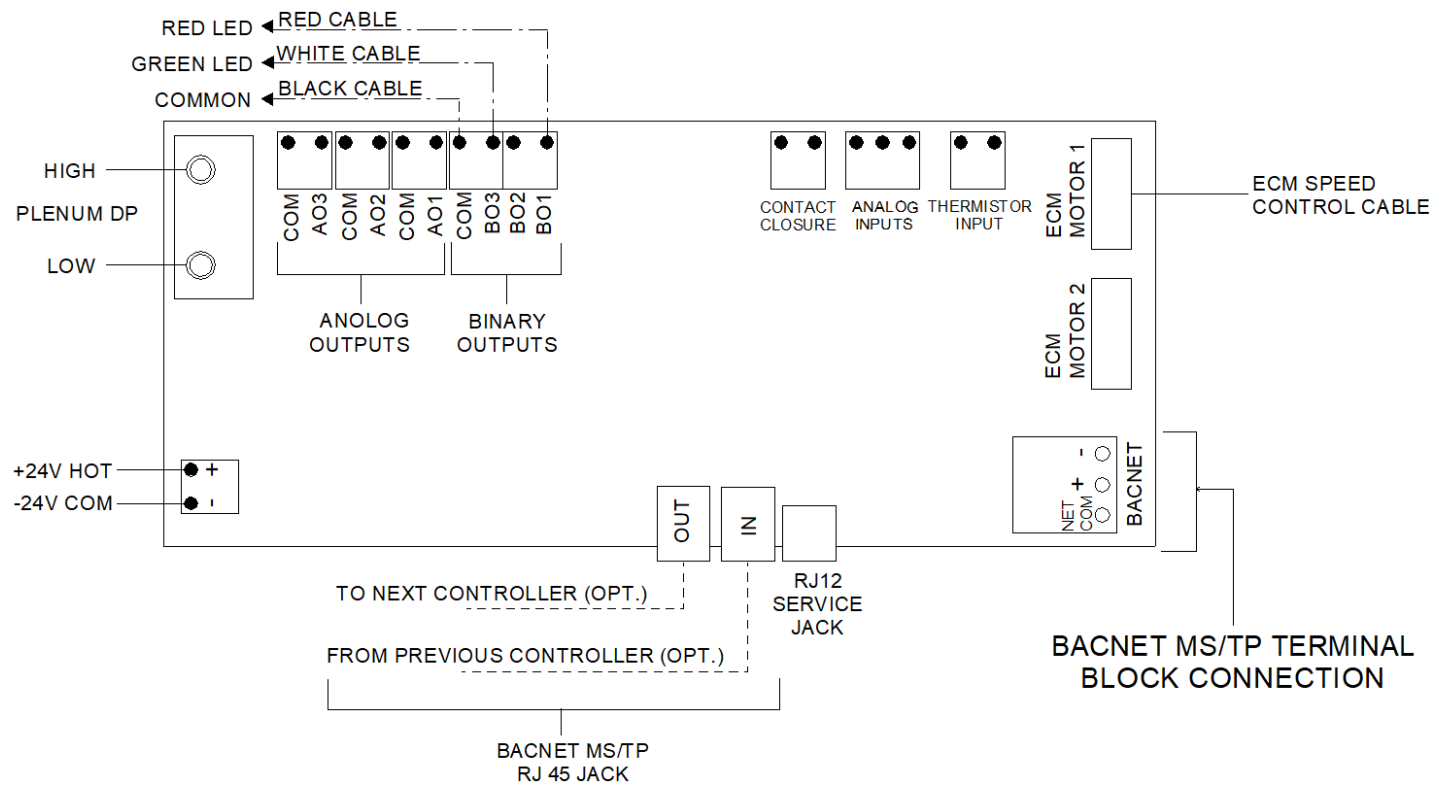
RED LED RED CABLE
GREEN LED WHITE CABLE
COMMON BLACK CABLE

HIGH
PLENUM DP
LOW

COM AO3 COM AO2 COM AO1 COM BO3 BO2 BO1

ANOLOG OUTPUTS
BINARY OUTPUTS

CONTACT CLOSURE
ANALOG INPUTS
THERMISTOR INPUT

ECM MOTOR 1
ECM SPEED CONTROL CABLE
ECM MOTOR 2

- + NET COM
BACNET

+24V HOT +
-24V COM -

OUT
IN

TO NEXT CONTROLLER (OPT.)
RJ12 SERVICE JACK
FROM PREVIOUS CONTROLLER (OPT.)

BACNET MS/TP TERMINAL BLOCK CONNECTION

BACNET MS/TP RJ 45 JACK